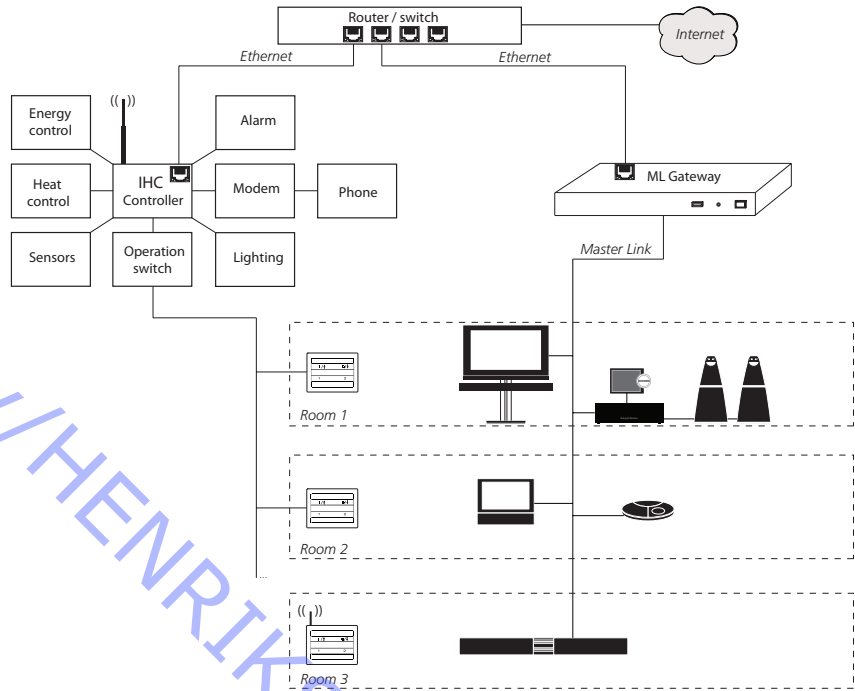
Router / switch

Internet

Ethernet

Ethernet

Energy control

Alarm

Heat control

IHC Controller

Modem

Phone

ML Gateway

Sensors

Operation switch

Lighting

Master Link

Room 1

Room 2

Room 3

HENRIK